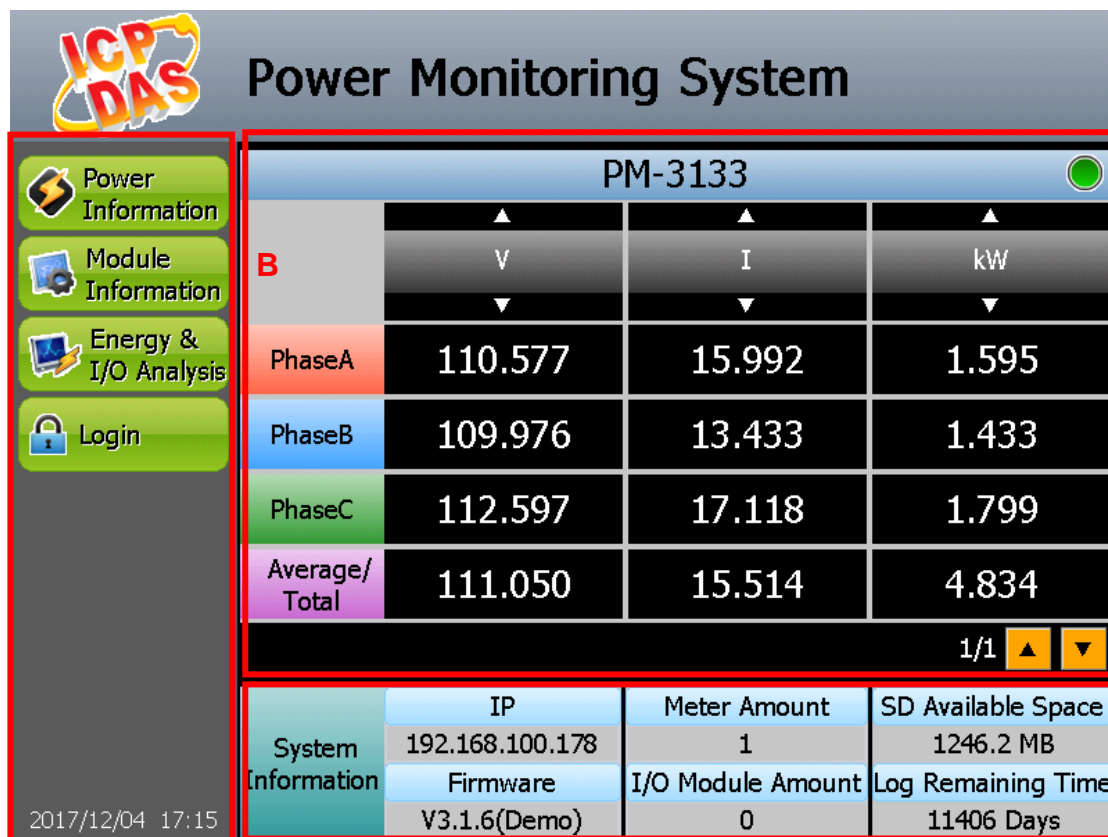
ICP DAS

Power Monitoring System

Power Information

Module Information

Energy & I/O Analysis

Login

2017/12/04 17:15

PM-3133

B

|  | ▲ V ▼ | ▲ I ▼ | ▲ kW ▼ |
|---|---|---|---|
| PhaseA | 110.577 | 15.992 | 1.595 |
| PhaseB | 109.976 | 13.433 | 1.433 |
| PhaseC | 112.597 | 17.118 | 1.799 |
| Average/ Total | 111.050 | 15.514 | 4.834 |

1/1 ▲ ▼

| System Information | IP | Meter Amount | SD Available Space |
|---|---|---|---|
| | 192.168.100.178 | 1 | 1246.2 MB |
| | Firmware | I/O Module Amount | Log Remaining Time |
| | V3.1.6(Demo) | 0 | 11406 Days |